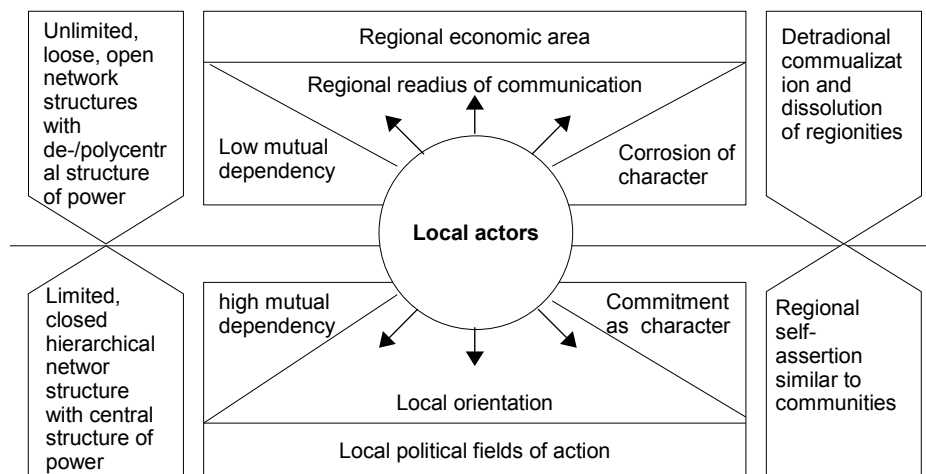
Unlimited, loose, open network structures with de-/polycentral structure of power

Regional economic area

Regional readius of communication

Low mutual dependency

Corrosion of character

Detradional commualization and dissolution of regionities

Local actors

Limited, closed hierarchical networ structure with central structure of power

high mutual dependency

Commitment as character

Local orientation

Local political fields of action

Regional self-assertion similar to communities